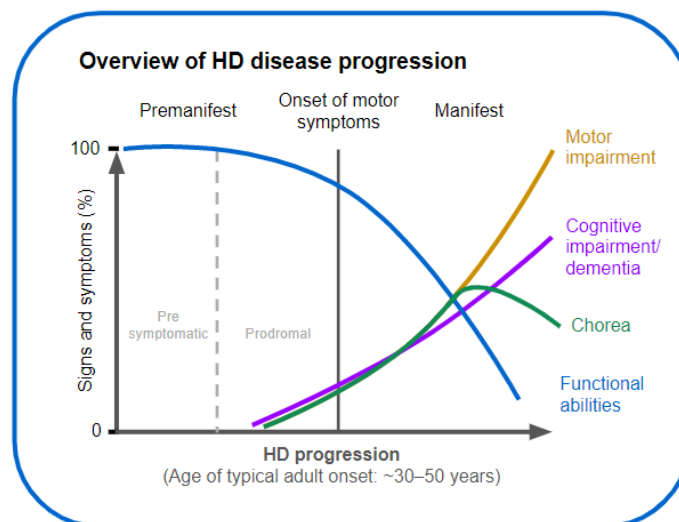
Overview of HD disease progression

Premanifest

Onset of motor symptoms

Manifest

100

Signs and symptoms (%)

Pre symptomatic

Prodromal

0

Motor impairment

Cognitive impairment/ dementia

Chorea

Functional abilities

HD progression
(Age of typical adult onset: ~30–50 years)